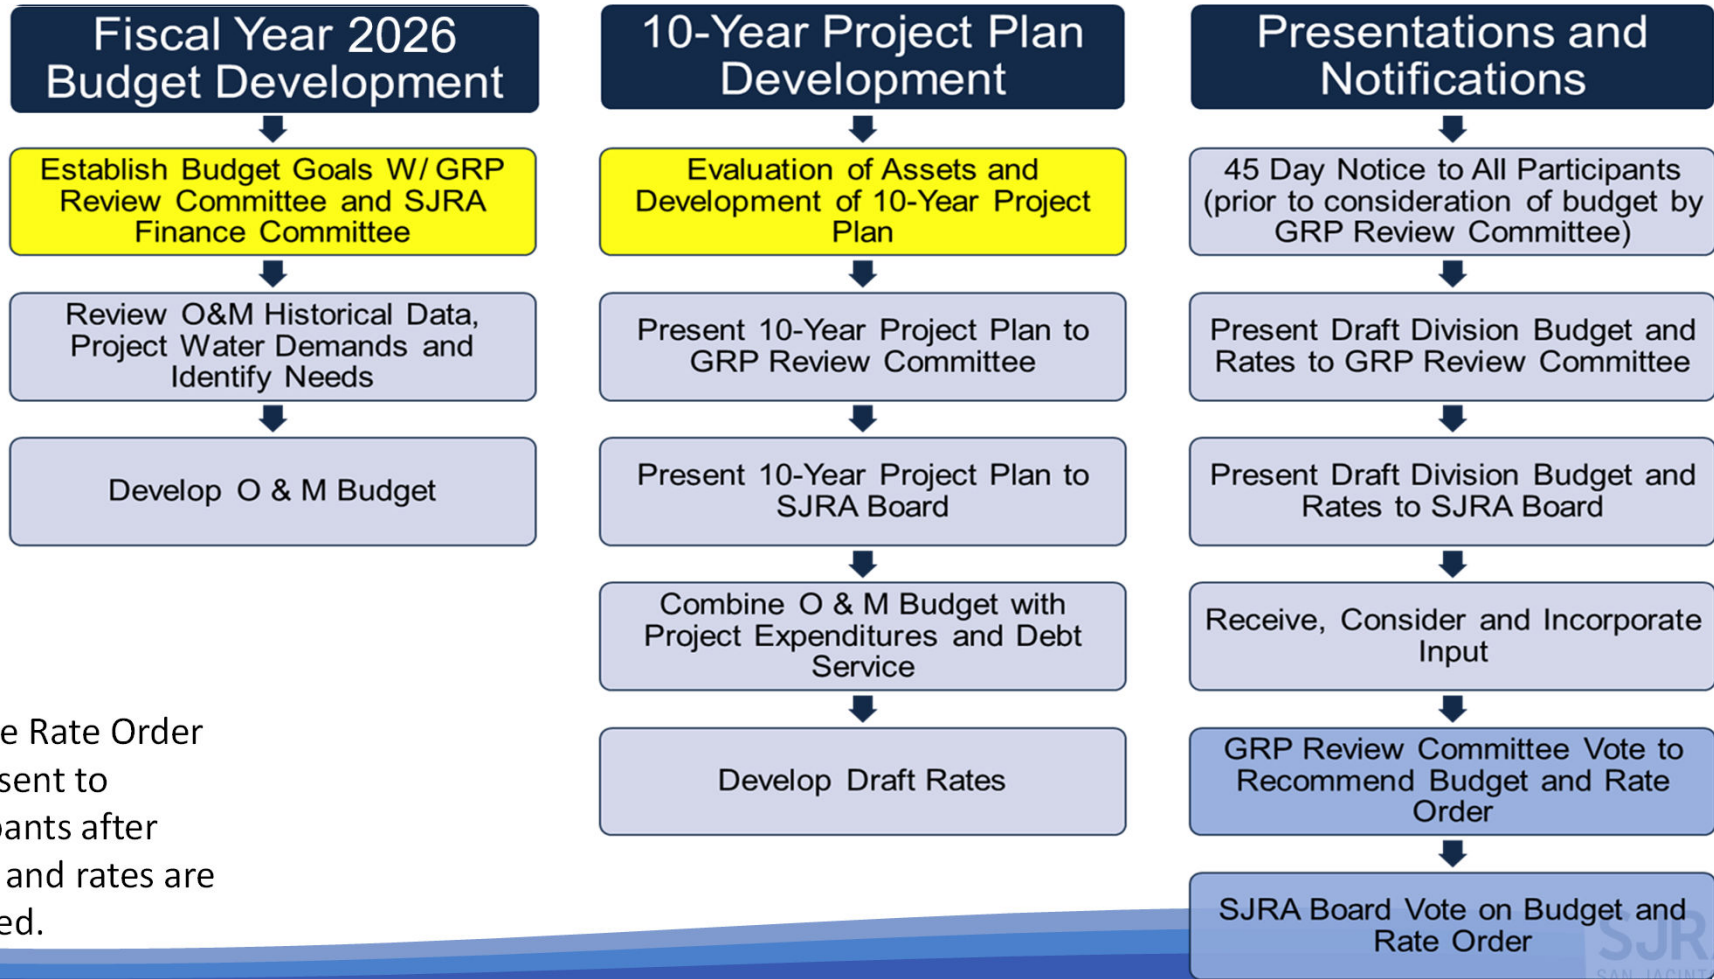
Fiscal Year 2026 Budget Development

Establish Budget Goals W/ GRP Review Committee and SJRA Finance Committee

Review O&M Historical Data, Project Water Demands and Identify Needs

Develop O & M Budget

10-Year Project Plan Development

Evaluation of Assets and Development of 10-Year Project Plan

Present 10-Year Project Plan to GRP Review Committee

Present 10-Year Project Plan to SJRA Board

Combine O & M Budget with Project Expenditures and Debt Service

Develop Draft Rates

Presentations and Notifications

45 Day Notice to All Participants (prior to consideration of budget by GRP Review Committee)

Present Draft Division Budget and Rates to GRP Review Committee

Present Draft Division Budget and Rates to SJRA Board

Receive, Consider and Incorporate Input

GRP Review Committee Vote to Recommend Budget and Rate Order

SJRA Board Vote on Budget and Rate Order

e Rate Order sent to pants after and rates are ed.

SJR